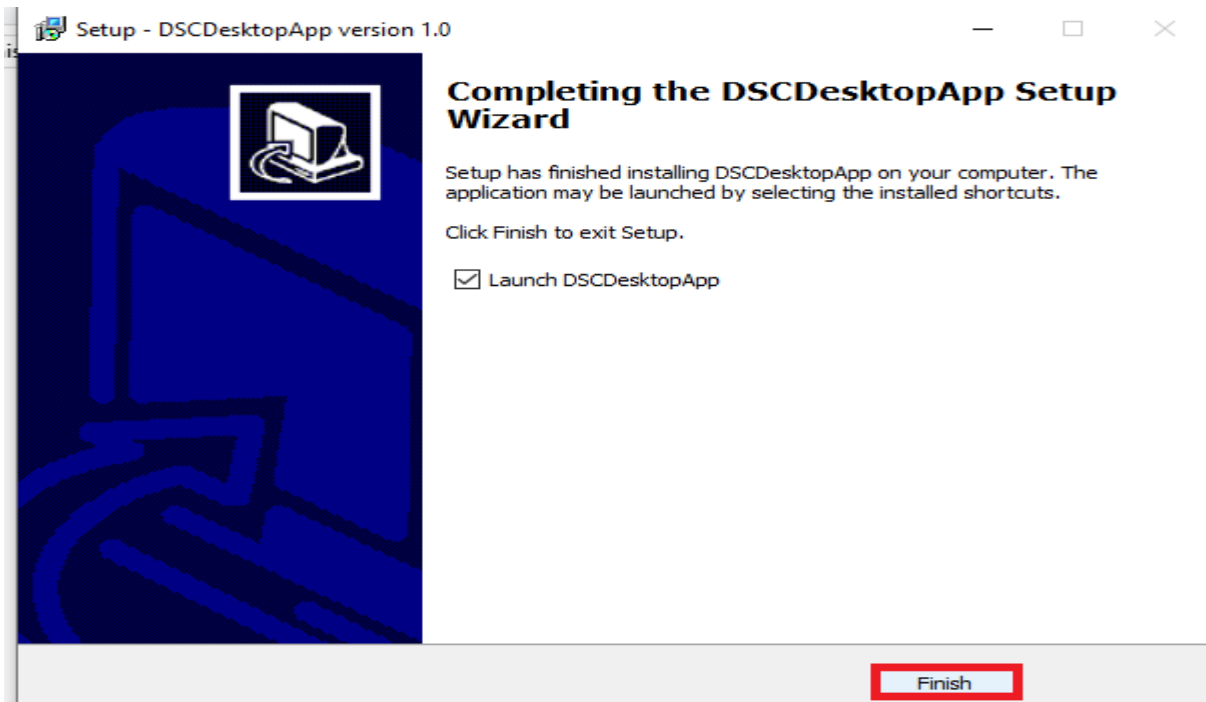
Setup - DSCDesktopApp version 1.0

Completing the DSCDesktopApp Setup Wizard

Setup has finished installing DSCDesktopApp on your computer. The application may be launched by selecting the installed shortcuts.

Click Finish to exit Setup.

Launch DSCDesktopApp

Finish